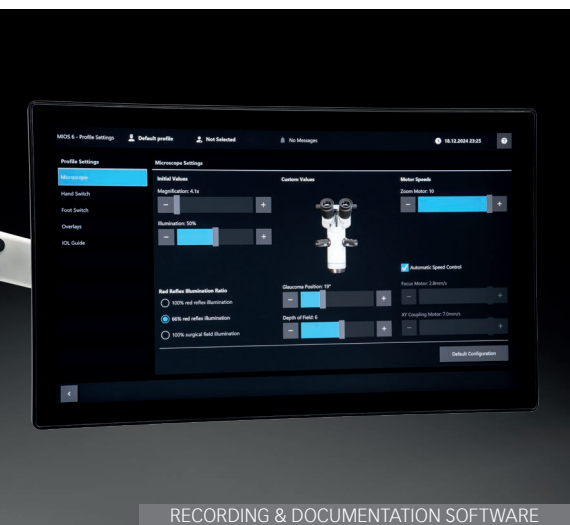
MIOS 6 - Profile Settings
Default profile
Not Selected
No Messages
18.12.2024 23:25

Profile Settings
Microscope
Hand Switch
Foot Switch
Overlays
IOL Guide

Microscope Settings

Initial Values
Magnification: 4.1x
−
+
Illumination: 50%
−
+

Custom Values

Motor Speeds
Zoom Motor: 10
−
+

Automatic Speed Control
Focus Motor: 2.8mm/s
−
+
XY Coupling Motor: 7.0mm/s
−
+

Red Reflex Illumination Ratio
100% red reflex illumination
66% red reflex illumination
100% surgical field illumination

Glaucoma Position: 19°
−
+
Depth of Field: 6
−
+

Default Configuration

RECORDING & DOCUMENTATION SOFTWARE